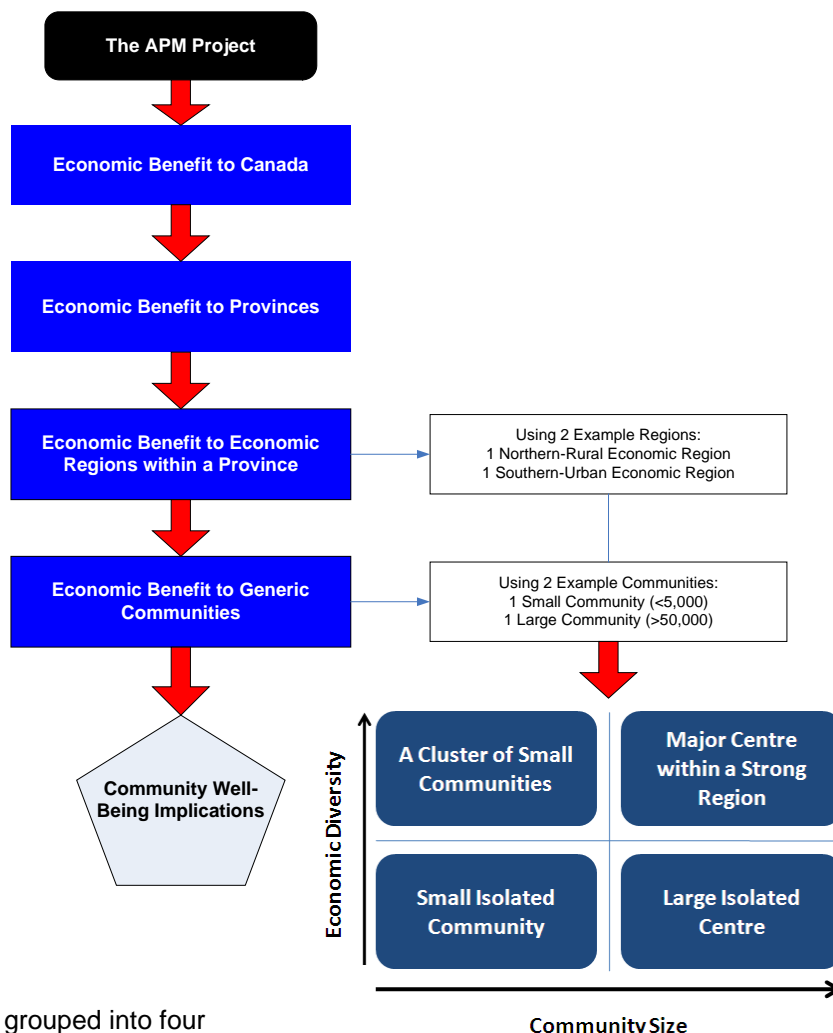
The APM Project

Economic Benefit to Canada

Economic Benefit to Provinces

Economic Benefit to Economic Regions within a Province

Using 2 Example Regions:
1 Northern-Rural Economic Region
1 Southern-Urban Economic Region

Economic Benefit to Generic Communities

Using 2 Example Communities:
1 Small Community (<5,000)
1 Large Community (>50,000)

Community Well-Being Implications

Economic Diversity

A Cluster of Small Communities

Major Centre within a Strong Region

Small Isolated Community

Large Isolated Centre

Community Size

grouped into four